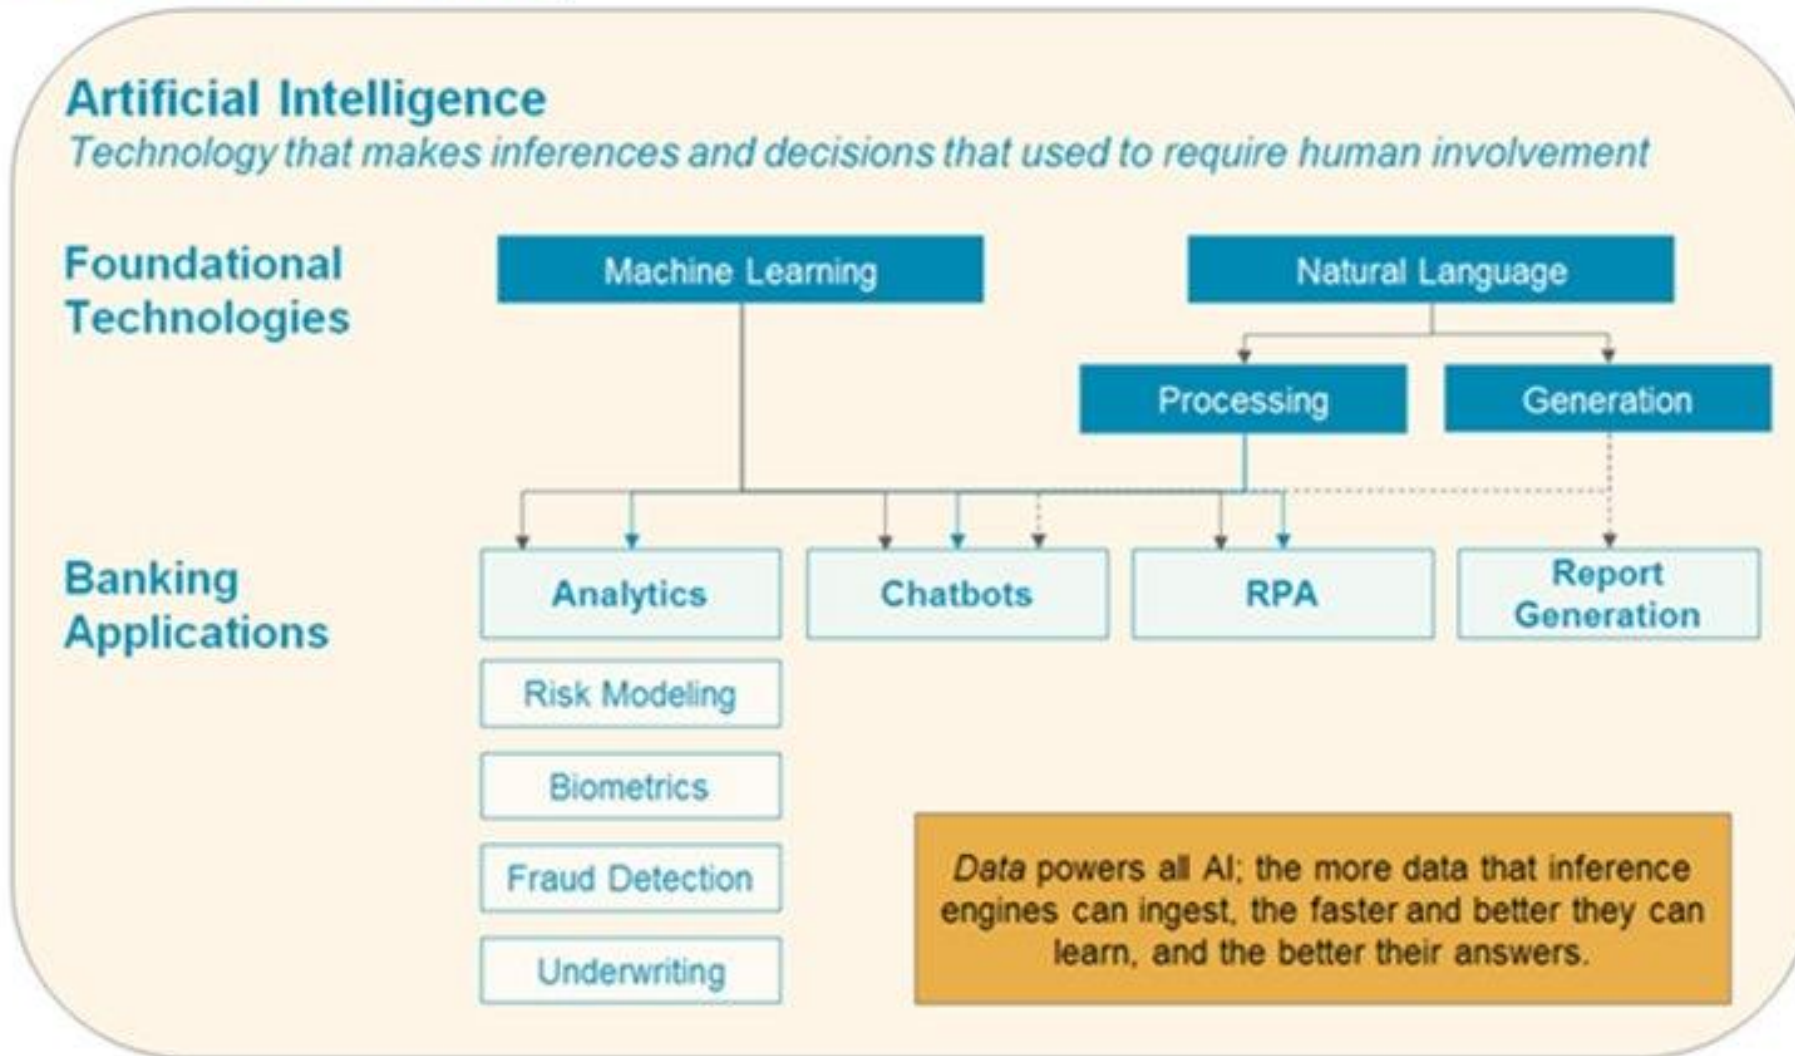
Artificial Intelligence
*Technology that makes inferences and decisions that used to require human involvement*

Foundational Technologies

Machine Learning

Natural Language

Processing

Generation

Banking Applications

Analytics

Chatbots

RPA

Report Generation

Risk Modeling

Biometrics

Fraud Detection

Underwriting

*Data* powers all AI; the more data that inference engines can ingest, the faster and better they can learn, and the better their answers.